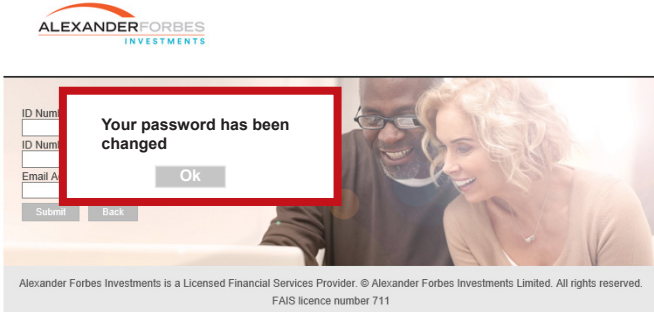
ALEXANDERFORBES
INVESTMENTS

ID Numb
ID Numb
Email Ad

Your password has been changed

Ok

Submit Back

Alexander Forbes Investments is a Licensed Financial Services Provider. © Alexander Forbes Investments Limited. All rights reserved. FAIS licence number 711